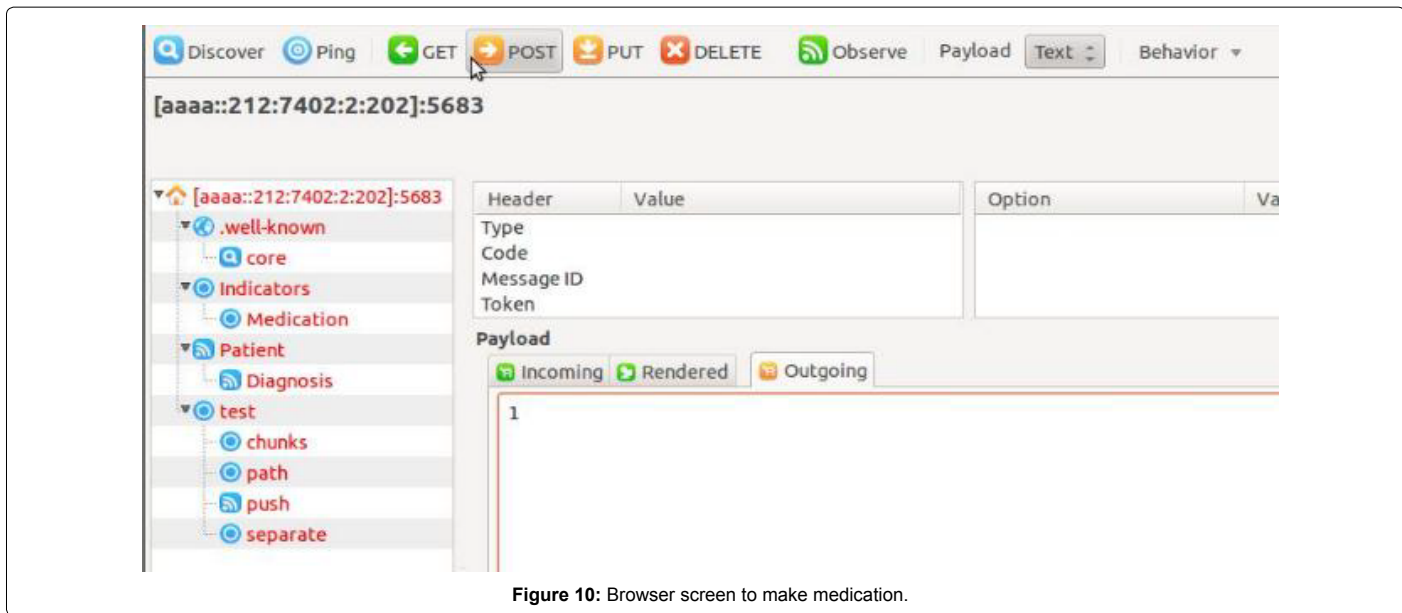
Discover Ping GET POST PUT DELETE Observe Payload Text Behavior

[aaaa::212:7402:2:202]:5683

[aaaa::212:7402:2:202]:5683
.well-known
core
Indicators
Medication
Patient
Diagnosis
test
chunks
path
push
separate

| Header | Value |
|---|---|
| Type | |
| Code | |
| Message ID | |
| Token | |

| Option | Va |
|---|---|

Payload

Incoming Rendered Outgoing

1

**Figure 10:** Browser screen to make medication.